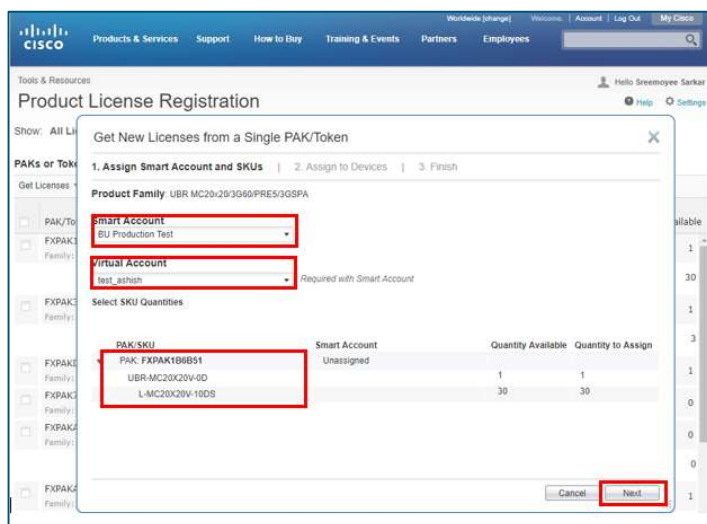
cisco

Products & Services Support How to Buy Training & Events Partners Employees

Worldwide [change] Welcome, Account | Log Out My Cisco

Tools & Resources

Product License Registration

Hello Sreemoyee Sarkar

Help Settings

Show: All Li

PAKs or Toke

Get Licenses

PAK/To

FXPAK1 Family:

FXPAK3 Family:

FXPAKI Family:

FXPAK7 Family:

FXPAKA Family:

FXPAKA Family:

ilable

1

30

1

3

1

0

0

0

1

Get New Licenses from a Single PAK/Token

1. Assign Smart Account and SKUs | 2. Assign to Devices | 3. Finish

Product Family: UBR MC20x20/3G60/PRE5/3GSPA

Smart Account

BU Production Test

Virtual Account

test_ashish

Required with Smart Account

Select SKU Quantities

| PAK/SKU | Smart Account | Quantity Available | Quantity to Assign |
|---|---|---|---|
| PAK: FXPAK1B6B51 | Unassigned | | |
| UBR-MC20X20V-0D | | 1 | 1 |
| L-MC20X20V-10DS | | 30 | 30 |

Cancel Next